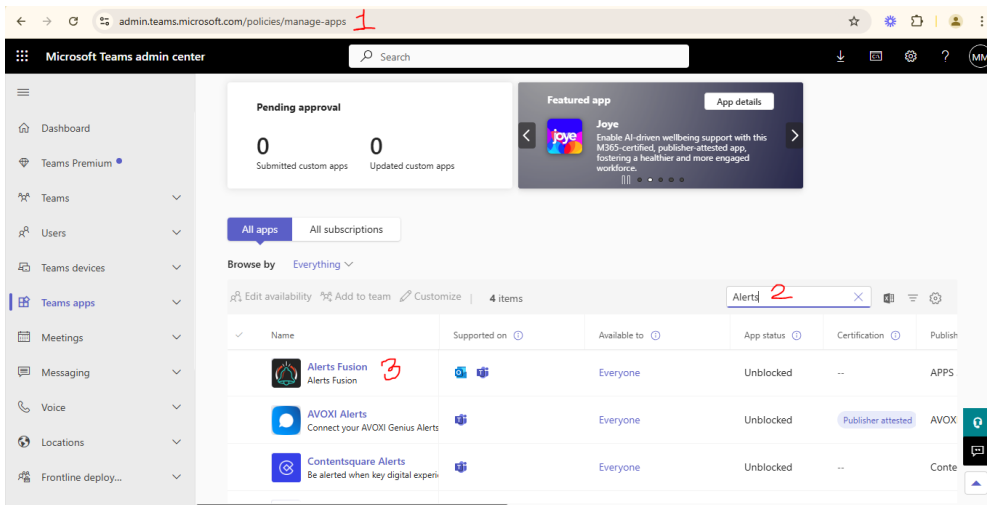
admin.teams.microsoft.com/policies/manage-apps 1

Microsoft Teams admin center

Search

MM

Dashboard
Teams Premium
Teams
Users
Teams devices
Teams apps
Meetings
Messaging
Voice
Locations
Frontline deploy...

Pending approval

0
Submitted custom apps

0
Updated custom apps

Featured app

App details

Joye

Enable AI-driven wellbeing support with this M365-certified, publisher-attested app, fostering a healthier and more engaged workforce.

All apps

All subscriptions

Browse by Everything

Edit availability

Add to team

Customize

4 items

Alerts 2

| Name | Supported on | Available to | App status | Certification | Publish |
|---|---|---|---|---|---|
| Alerts Fusion 3 Alerts Fusion | | Everyone | Unblocked | -- | APPS |
| AVOXI Alerts Connect your AVOXI Genius Alerts | | Everyone | Unblocked | Publisher attested | AVOX |
| Contentsquare Alerts Be alerted when key digital experi | | Everyone | Unblocked | -- | Conte |